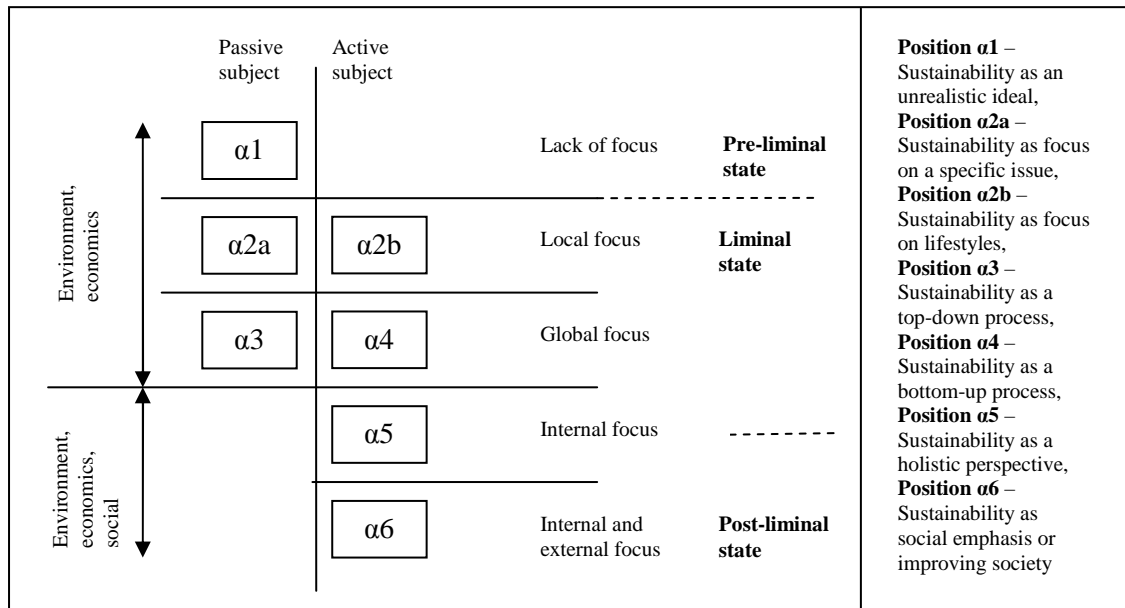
Passive subject

Active subject

Environment, economics

Environment, economics, social

α1

Lack of focus

Pre-liminal state

α2a

α2b

Local focus

Liminal state

α3

α4

Global focus

α5

Internal focus

α6

Internal and external focus

Post-liminal state

**Position α1** – Sustainability as an unrealistic ideal,
**Position α2a** – Sustainability as focus on a specific issue,
**Position α2b** – Sustainability as focus on lifestyles,
**Position α3** – Sustainability as a top-down process,
**Position α4** – Sustainability as a bottom-up process,
**Position α5** – Sustainability as a holistic perspective,
**Position α6** – Sustainability as social emphasis or improving society